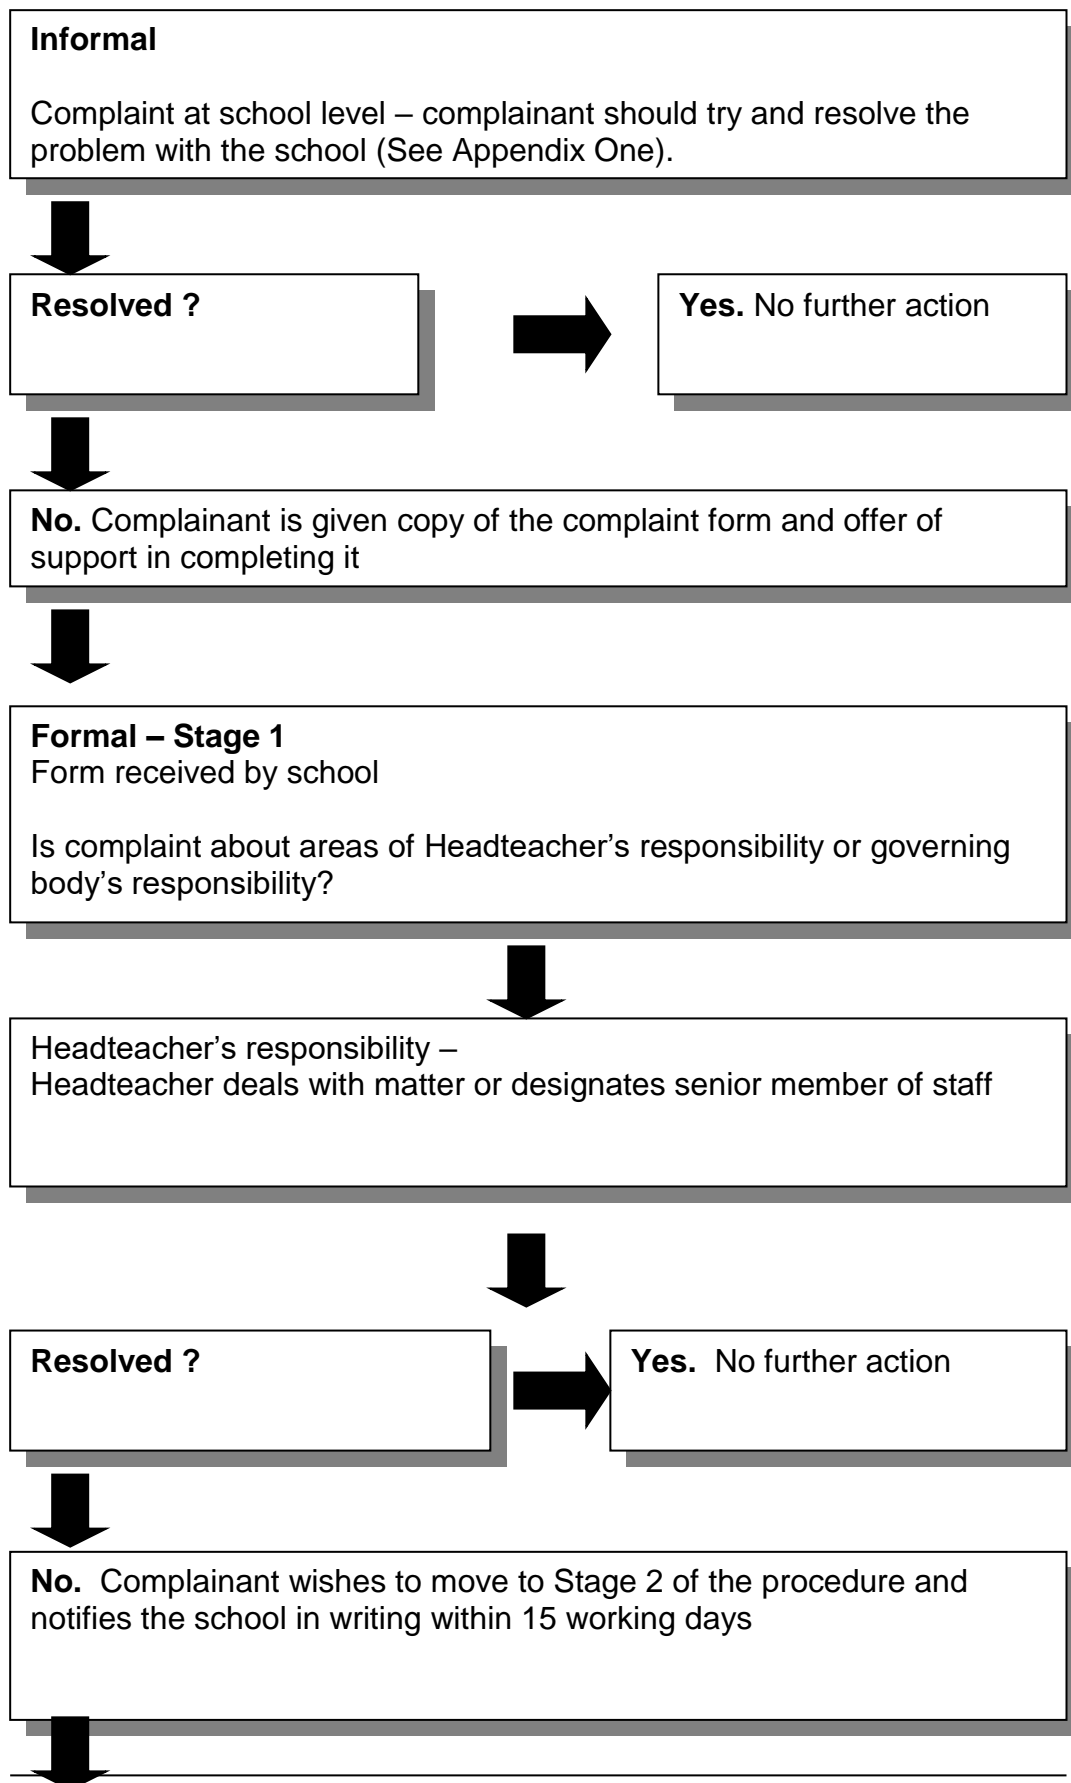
**Informal**

Complaint at school level – complainant should try and resolve the problem with the school (See Appendix One).

**Resolved ?**

**Yes.** No further action

**No.** Complainant is given copy of the complaint form and offer of support in completing it

**Formal – Stage 1**
Form received by school

Is complaint about areas of Headteacher's responsibility or governing body's responsibility?

Headteacher's responsibility –
Headteacher deals with matter or designates senior member of staff

**Resolved ?**

**Yes.** No further action

**No.** Complainant wishes to move to Stage 2 of the procedure and notifies the school in writing within 15 working days